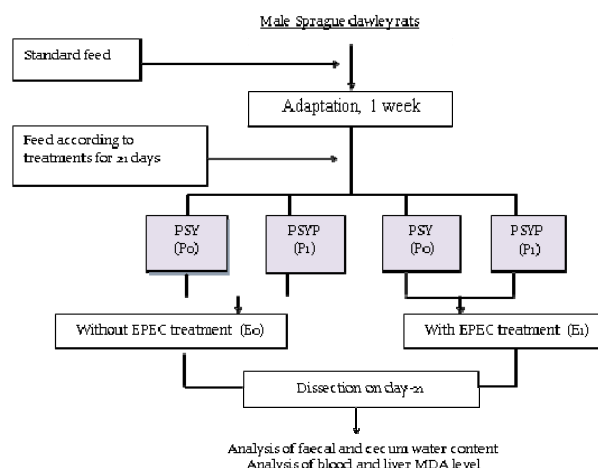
Male Sprague dawley rats

Standard feed

Adaptation, 1 week

Feed according to treatments for 21 days

PSY (P0)

PSYP (P1)

PSY (P0)

PSYP (P1)

Without EPEC treatment (E0)

With EPEC treatment (E1)

Dissection on day-21

Analysis of faecal and cecum water content
Analysis of blood and liver MDA level